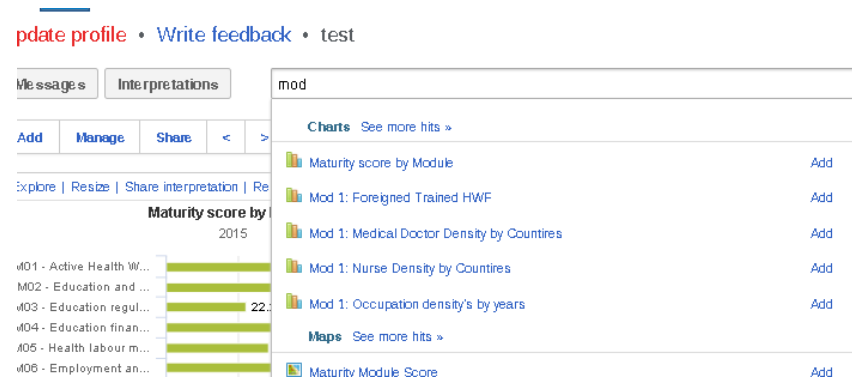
pdate profile • Write feedback • test

lessages | Interpretations | mod

Add | Manage | Share | < | >

xplore | Resize | Share interpretation | Re

Maturity score by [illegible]

2015

M01 - Active Health W...
M02 - Education and ...
M03 - Education regul... 22.
M04 - Education finan...
M05 - Health labour m...
M06 - Employment an...

Charts See more hits »

Maturity score by Module Add

Mod 1: Foreigned Trained HWF Add

Mod 1: Medical Doctor Density by Countires Add

Mod 1: Nurse Density by Countires Add

Mod 1: Occupation density's by years Add

Maps See more hits »

Maturity Module Score Add